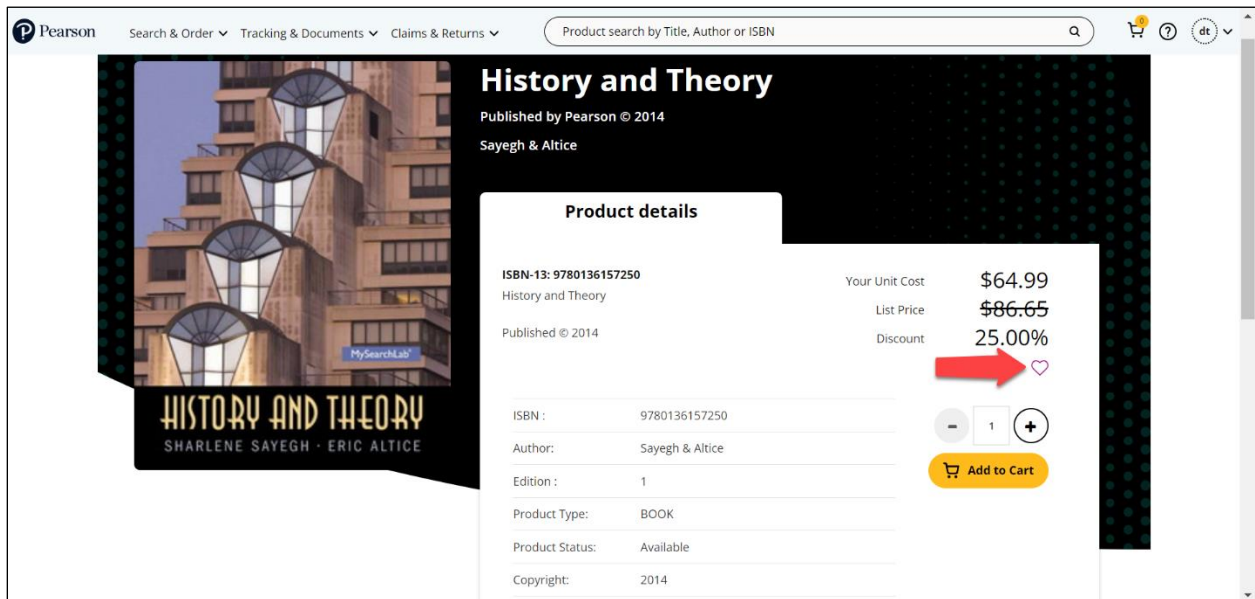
Pearson Search & Order Tracking & Documents Claims & Returns Product search by Title, Author or ISBN 0 dt

MySearchLab
HISTORY AND THEORY
SHARLENE SAYEGH · ERIC ALTICE

History and Theory

Published by Pearson © 2014

Sayegh & Altice

Product details

ISBN-13: 9780136157250
History and Theory

Published © 2014

Your Unit Cost $64.99
List Price ~~$86.65~~
Discount 25.00%

| ISBN : | 9780136157250 |
|---|---|
| Author: | Sayegh & Altice |
| Edition : | 1 |
| Product Type: | BOOK |
| Product Status: | Available |
| Copyright: | 2014 |

- 1 +

Add to Cart